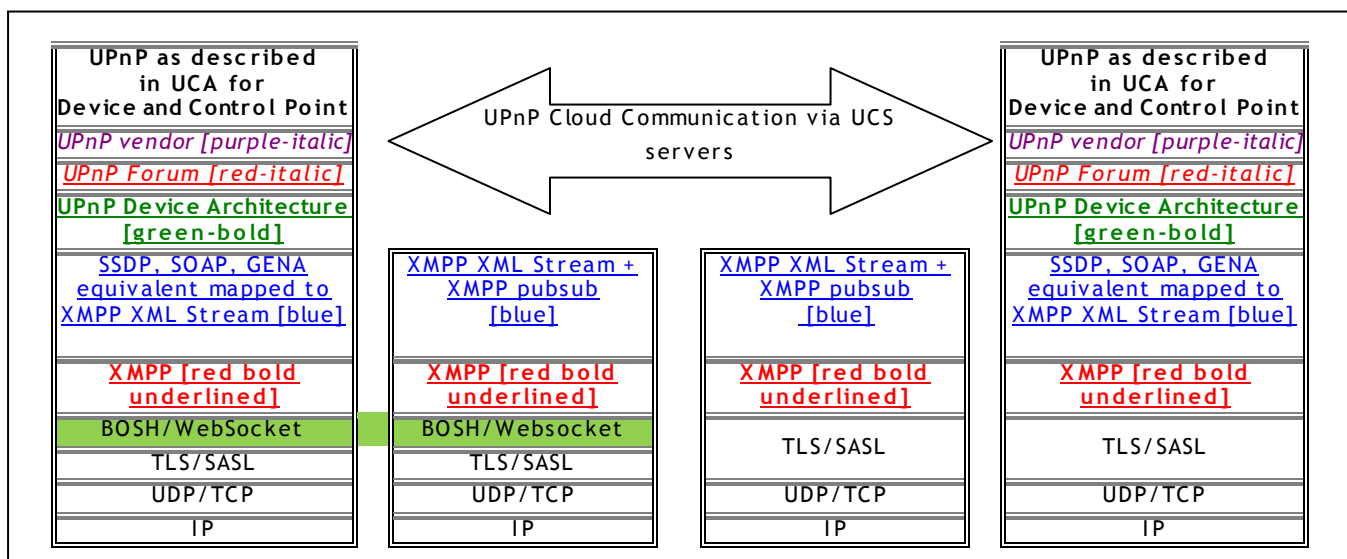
UPnP as described in UCA for Device and Control Point

UPnP vendor [purple-italic]

UPnP Forum [red-italic]

UPnP Device Architecture [green-bold]

SSDP, SOAP, GENA equivalent mapped to XMPP XML Stream [blue]

XMPP [red bold underlined]

BOSH/WebSocket

TLS/SASL

UDP/TCP

IP

UPnP Cloud Communication via UCS servers

XMPP XML Stream + XMPP pubsub [blue]

XMPP [red bold underlined]

BOSH/Websocket

TLS/SASL

UDP/TCP

IP

XMPP XML Stream + XMPP pubsub [blue]

XMPP [red bold underlined]

TLS/SASL

UDP/TCP

IP

UPnP as described in UCA for Device and Control Point

UPnP vendor [purple-italic]

UPnP Forum [red-italic]

UPnP Device Architecture [green-bold]

SSDP, SOAP, GENA equivalent mapped to XMPP XML Stream [blue]

XMPP [red bold underlined]

TLS/SASL

UDP/TCP

IP